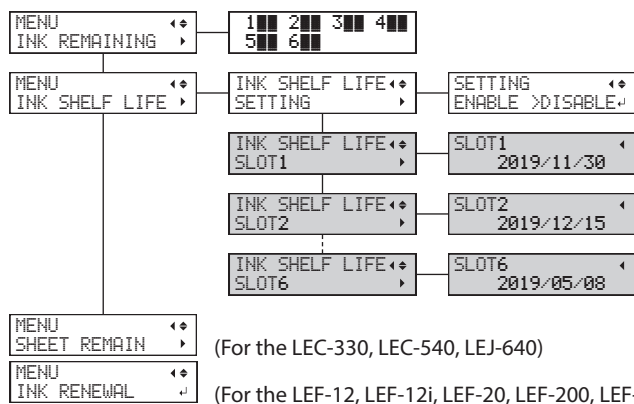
MENU
INK REMAINING

1 2 3 4
5 6

MENU
INK SHELF LIFE

INK SHELF LIFE
SETTING

SETTING
ENABLE >DISABLE

INK SHELF LIFE
SLOT1

SLOT1
2019/11/30

INK SHELF LIFE
SLOT2

SLOT2
2019/12/15

INK SHELF LIFE
SLOT6

SLOT6
2019/05/08

MENU
SHEET REMAIN

(For the LEC-330, LEC-540, LEJ-640)

MENU
INK RENEWAL

(For the LEF-12, LEF-12i, LEF-20, LEF-200, LEF-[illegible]